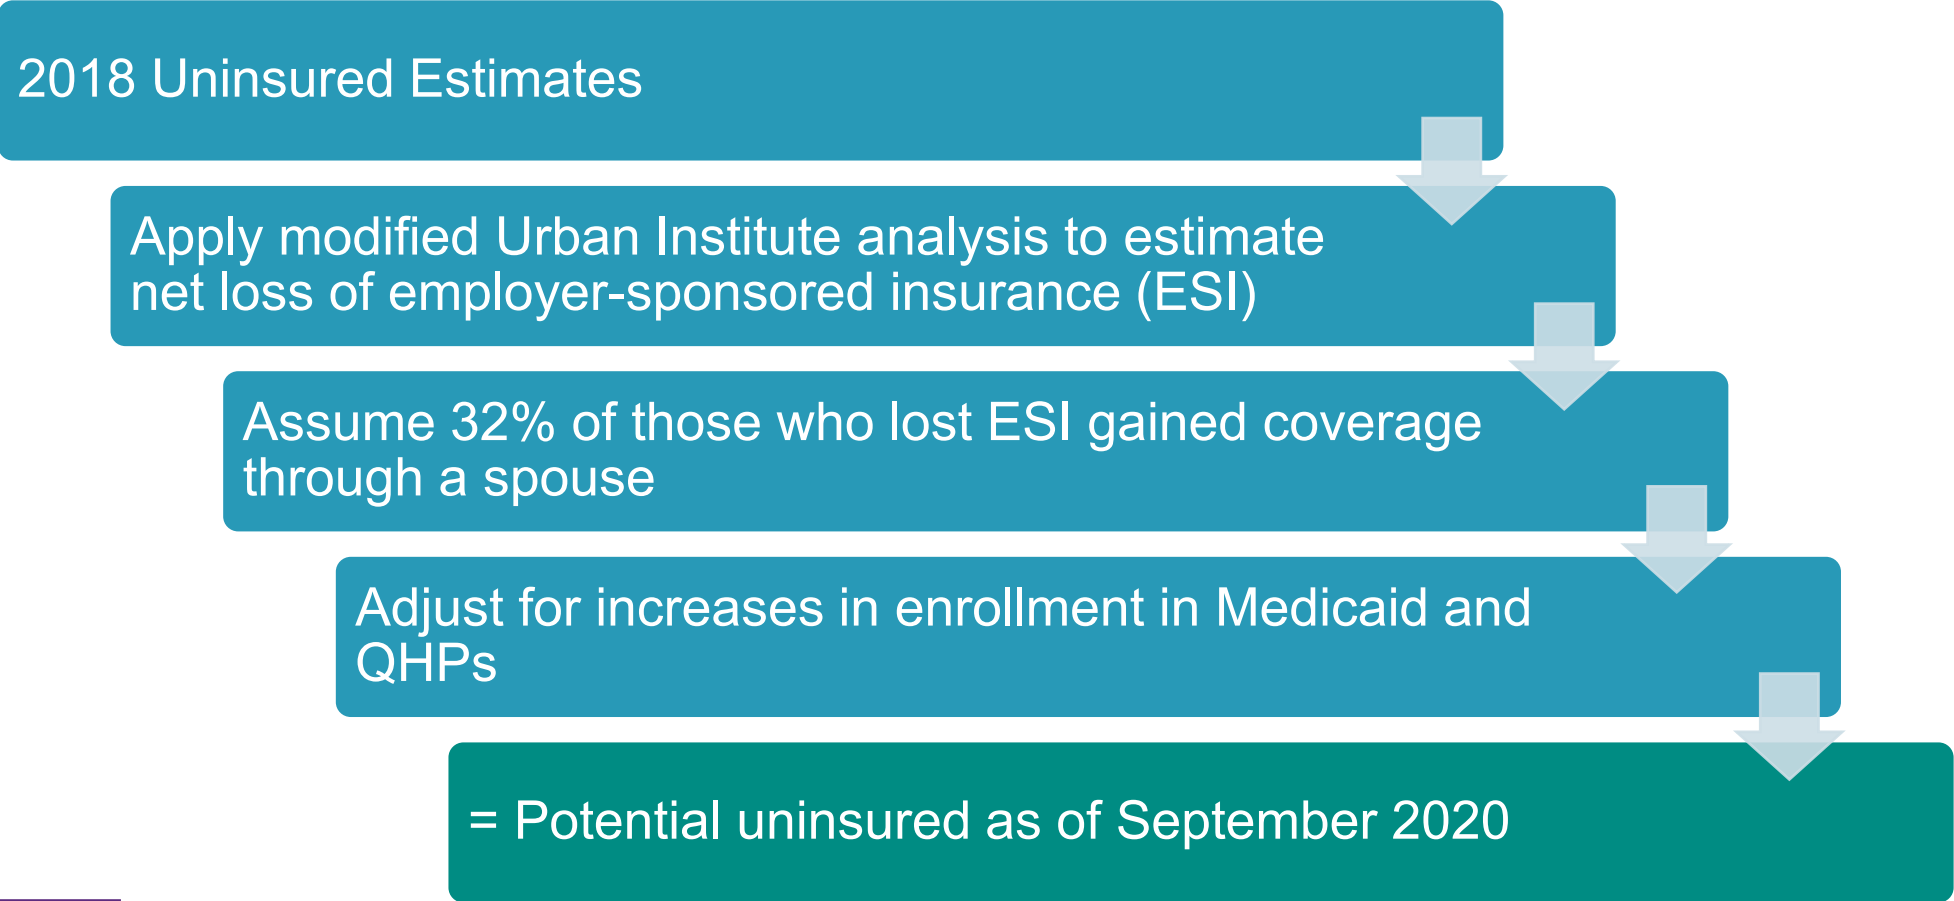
2018 Uninsured Estimates

Apply modified Urban Institute analysis to estimate net loss of employer-sponsored insurance (ESI)

Assume 32% of those who lost ESI gained coverage through a spouse

Adjust for increases in enrollment in Medicaid and QHPs

= Potential uninsured as of September 2020